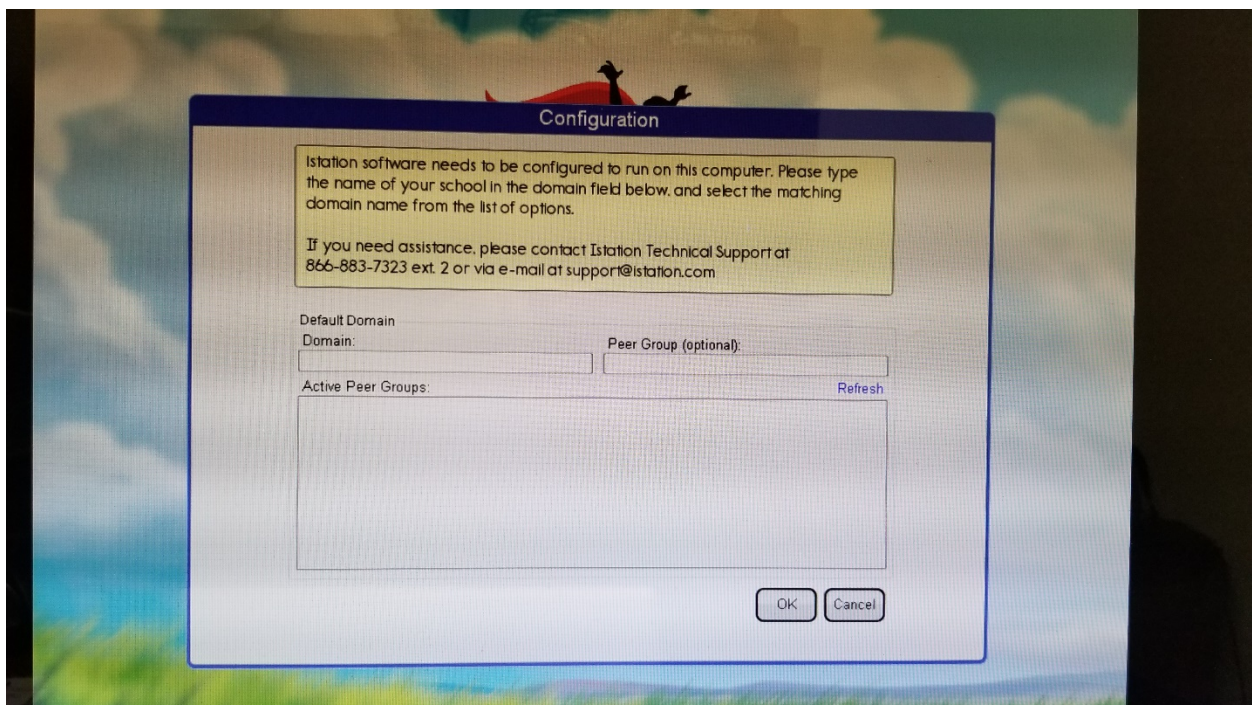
Configuration

Istation software needs to be configured to run on this computer. Please type the name of your school in the domain field below, and select the matching domain name from the list of options.

If you need assistance, please contact Istation Technical Support at 866-883-7323 ext. 2 or via e-mail at support@istation.com

Default Domain

Domain:

Peer Group (optional):

Active Peer Groups:

Refresh

OK

Cancel